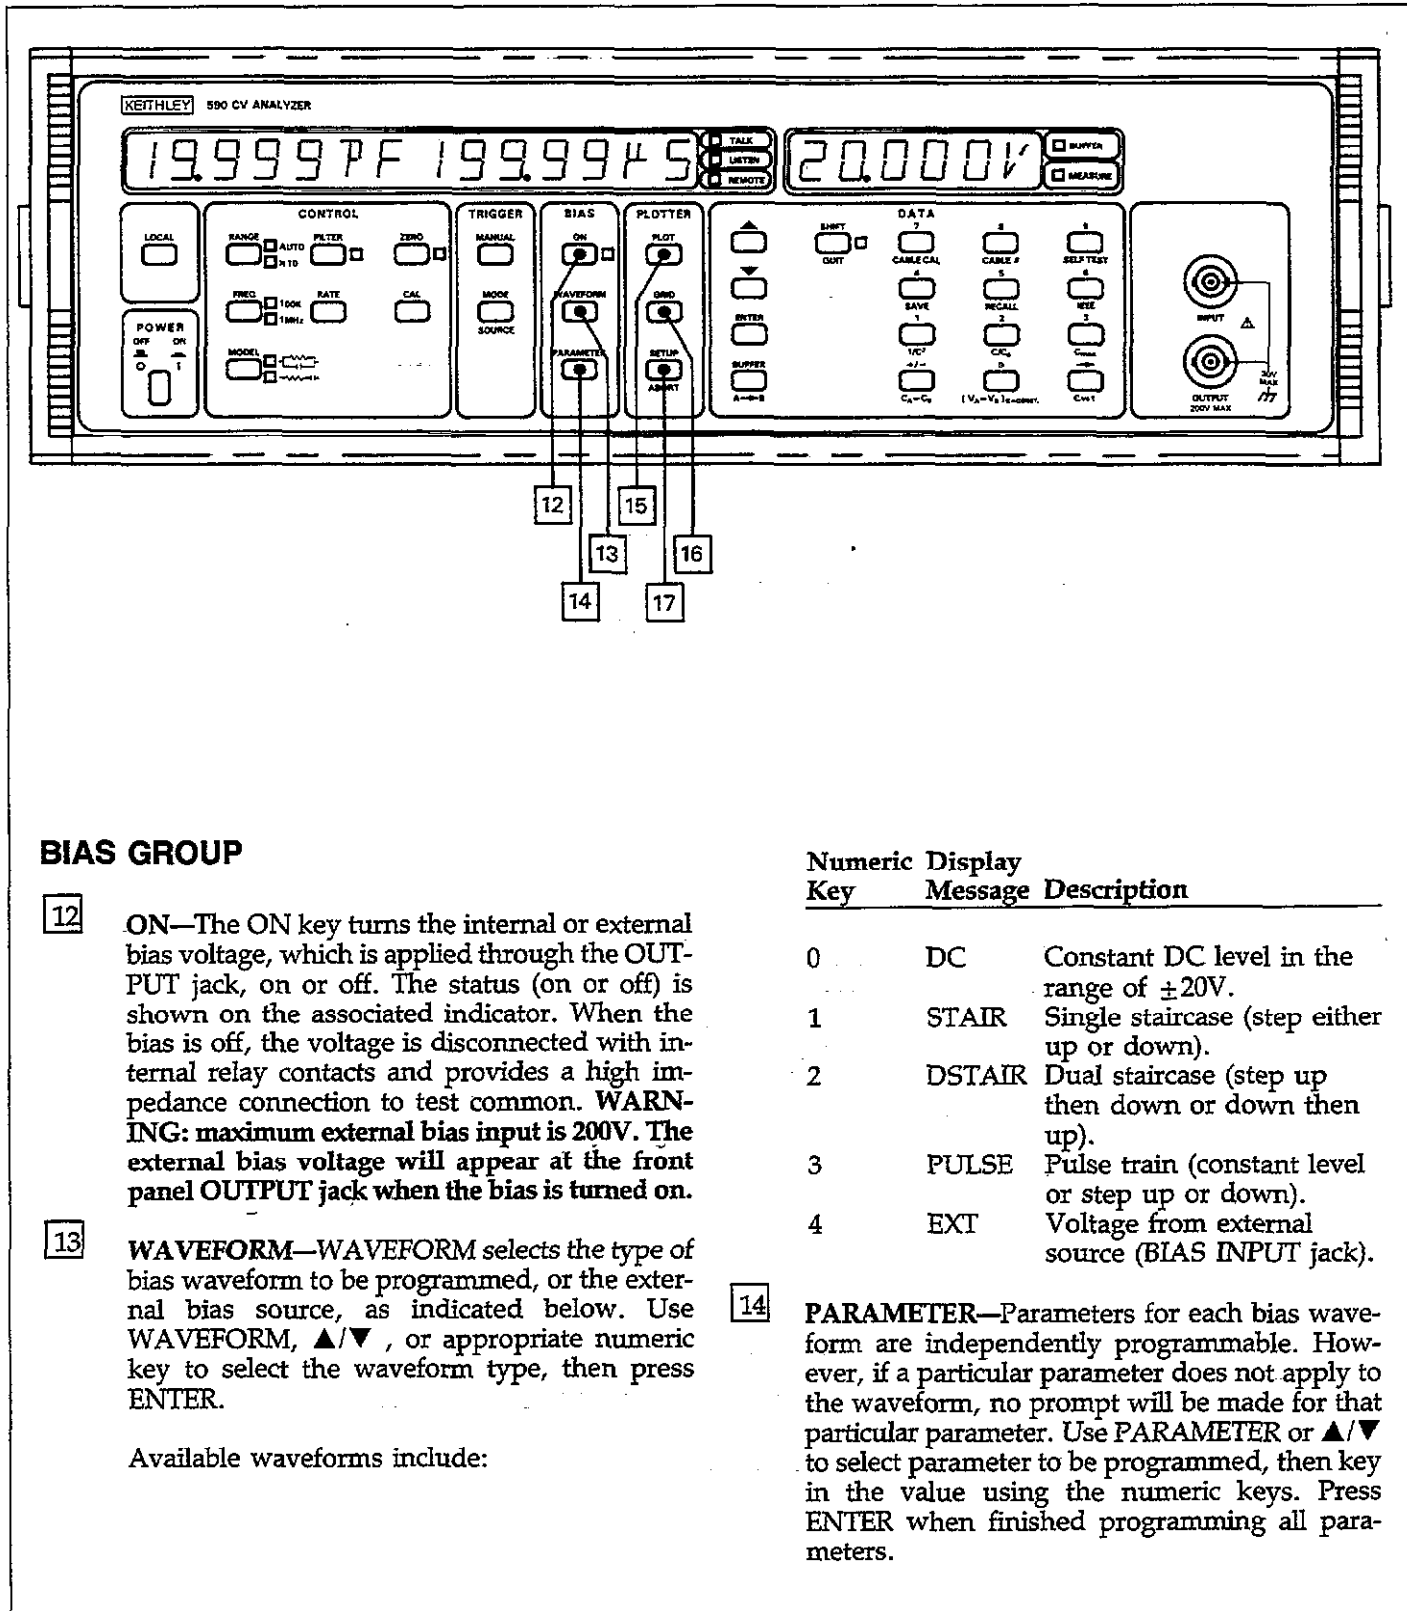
KEITHLEY 590 CV ANALYZER

19.999PF 199.99µS 20.000V

TALK LISTEN REMOTE BUFFER MEASURE

LOCAL

CONTROL
RANGE AUTO X10 FILTER ZERO
FREQ 100K 1MHz RATE CAL
MODEL

POWER OFF ON

TRIGGER
MANUAL
MODE SOURCE

BIAS
ON
WAVEFORM
PARAMETER

PLOTTER
PLOT
GRID
SETUP ABORT

ENTER
BUFFER

SHIFT QUIT

DATA
7 CABLE CAL
8 CABLE #
9 SELF TEST
4 SAVE
5 RECALL
6 SIZE
1 1/C²
2 C/C₀
3
+/−
0

INPUT
OUTPUT 200V MAX

12 13 14 15 16 17

BIAS GROUP

12 ON—The ON key turns the internal or external bias voltage, which is applied through the OUTPUT jack, on or off. The status (on or off) is shown on the associated indicator. When the bias is off, the voltage is disconnected with internal relay contacts and provides a high impedance connection to test common. WARNING: maximum external bias input is 200V. The external bias voltage will appear at the front panel OUTPUT jack when the bias is turned on.

13 WAVEFORM—WAVEFORM selects the type of bias waveform to be programmed, or the external bias source, as indicated below. Use WAVEFORM, ▲/▼ , or appropriate numeric key to select the waveform type, then press ENTER.

Available waveforms include:

| Numeric Key | Display Message | Description |
|---|---|---|
| 0 | DC | Constant DC level in the range of $\pm$20V. |
| 1 | STAIR | Single staircase (step either up or down). |
| 2 | DSTAIR | Dual staircase (step up then down or down then up). |
| 3 | PULSE | Pulse train (constant level or step up or down). |
| 4 | EXT | Voltage from external source (BIAS INPUT jack). |

14 PARAMETER—Parameters for each bias waveform are independently programmable. However, if a particular parameter does not apply to the waveform, no prompt will be made for that particular parameter. Use PARAMETER or ▲/▼ to select parameter to be programmed, then key in the value using the numeric keys. Press ENTER when finished programming all parameters.